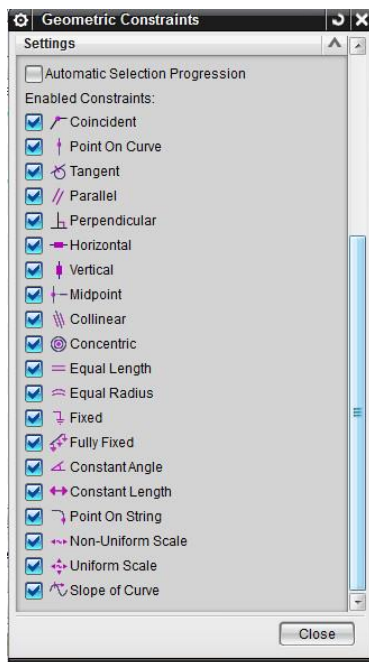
Geometric Constraints

Settings

Automatic Selection Progression

Enabled Constraints:

Coincident

Point On Curve

Tangent

Parallel

Perpendicular

Horizontal

Vertical

Midpoint

Collinear

Concentric

Equal Length

Equal Radius

Fixed

Fully Fixed

Constant Angle

Constant Length

Point On String

Non-Uniform Scale

Uniform Scale

Slope of Curve

Close